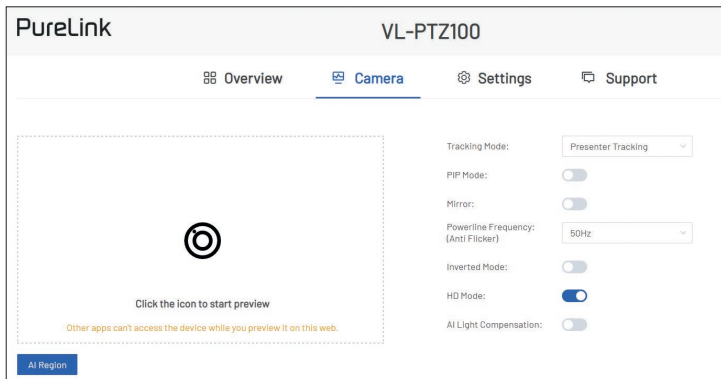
PureLink

VL-PTZ100

Overview Camera Settings Support

Click the icon to start preview

Other apps can't access the device while you preview it on this web.

AI Region

Tracking Mode: Presenter Tracking

PIP Mode:

Mirror:

Powerline Frequency: (Anti Flicker) 50Hz

Inverted Mode:

HD Mode:

AI Light Compensation: